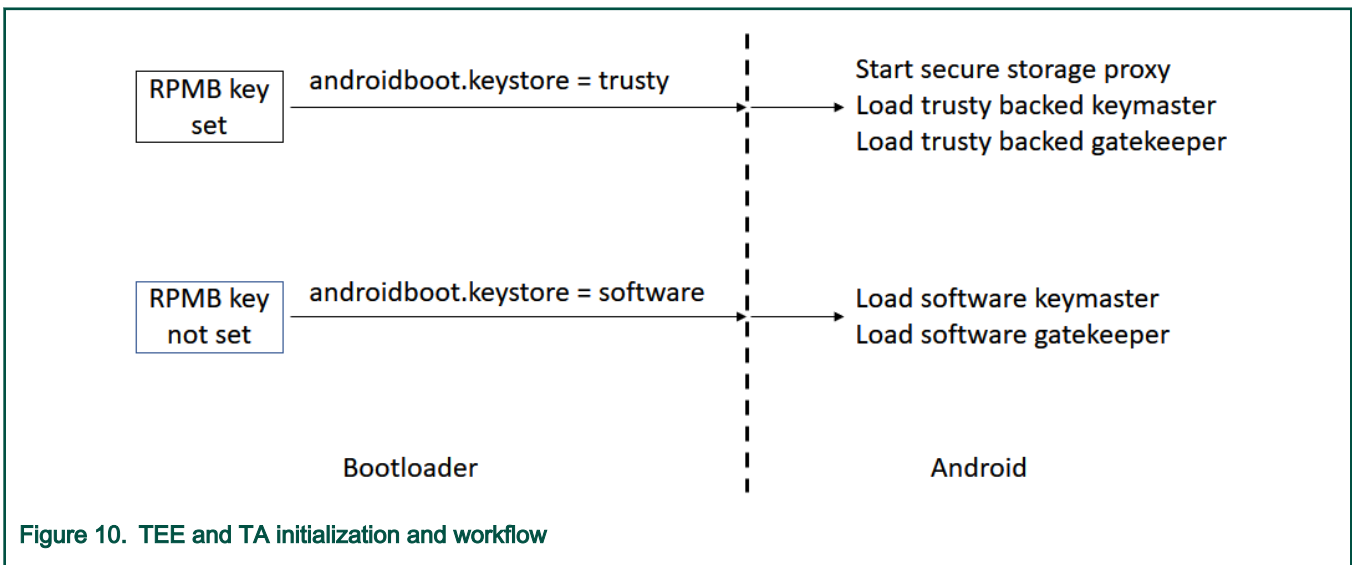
RPMB key set

androidboot.keystore = trusty

Start secure storage proxy
Load trusty backed keymaster
Load trusty backed gatekeeper

RPMB key not set

androidboot.keystore = software

Load software keymaster
Load software gatekeeper

Bootloader

Android

Figure 10. TEE and TA initialization and workflow